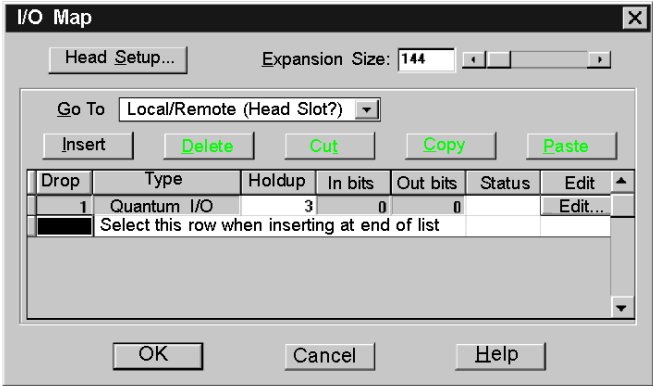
I/O Map

Head Setup...

Expansion Size: 144

Go To Local/Remote (Head Slot?)

Insert Delete Cut Copy Paste

| Drop | Type | Holdup | In bits | Out bits | Status | Edit |
|---|---|---|---|---|---|---|
| 1 | Quantum I/O | 3 | 0 | 0 | | Edit... |
| | Select this row when inserting at end of list | | | | | |

OK Cancel Help